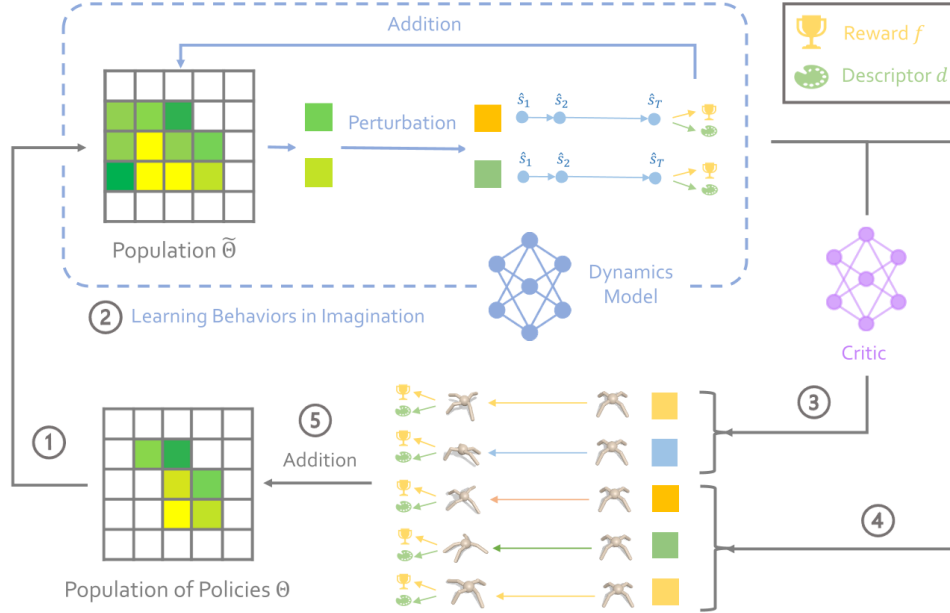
Addition

Reward $f$

Descriptor $d$

Perturbation

$\hat{s}_1$ $\hat{s}_2$ $\hat{s}_T$

$\hat{s}_1$ $\hat{s}_2$ $\hat{s}_T$

Population $\widetilde{\Theta}$

Dynamics Model

2 Learning Behaviors in Imagination

Critic

3

1

5 Addition

4

Population of Policies $\Theta$